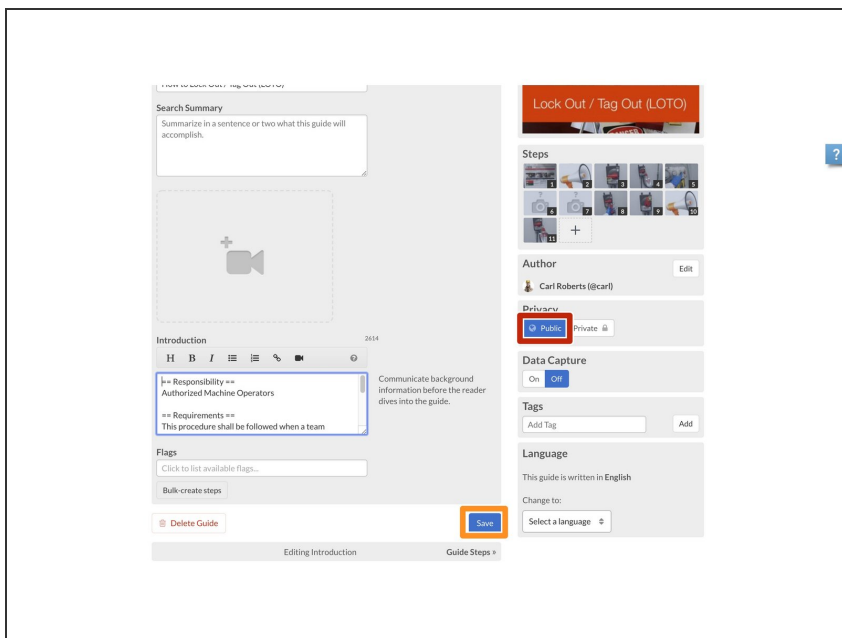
Search Summary

Summarize in a sentence or two what this guide will accomplish.

Introduction

2614

H B I

== Responsibility ==
Authorized Machine Operators

== Requirements ==
This procedure shall be followed when a team

Communicate background information before the reader dives into the guide.

Flags

Click to list available flags...

Bulk-create steps

Delete Guide

Save

Editing Introduction

Guide Steps »

Lock Out / Tag Out (LOTO)

Steps

1 2 3 4 5 6 7 8 9 10 11

+

Author

Edit

Carl Roberts (@carl)

Privacy

Public

Private

Data Capture

On

Off

Tags

Add Tag

Add

Language

This guide is written in English

Change to:

Select a language

?